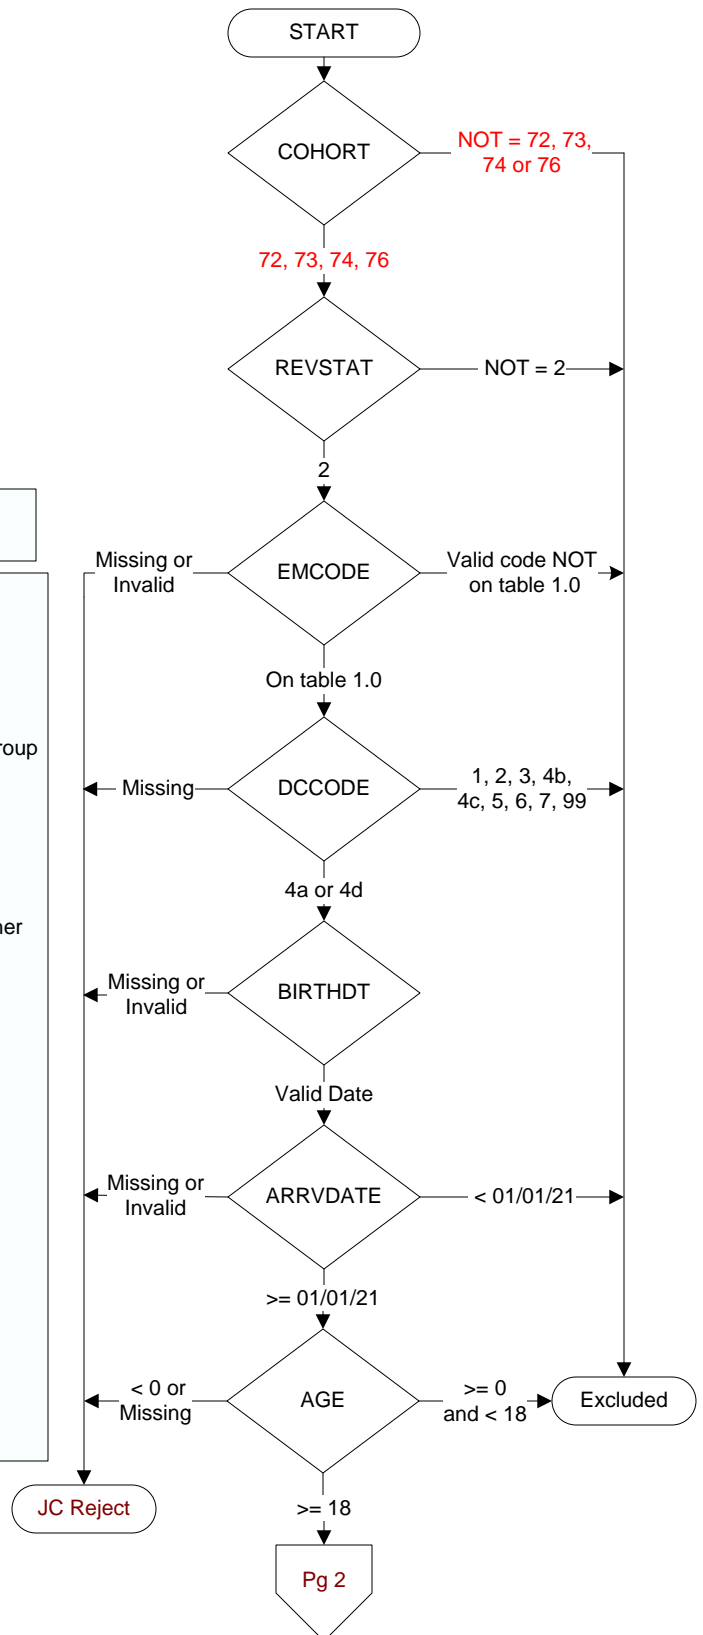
START

COHORT

NOT = 72, 73, 74 or 76

72, 73, 74, 76

REVSTAT

NOT = 2

2

Missing or Invalid

EMCODE

Valid code NOT on table 1.0

On table 1.0

roup

Missing

DCCODE

1, 2, 3, 4b, 4c, 5, 6, 7, 99

4a or 4d

her

Missing or Invalid

BIRTHDT

Valid Date

Missing or Invalid

ARRVDATE

< 01/01/21

>= 01/01/21

< 0 or Missing

AGE

>= 0 and < 18

Excluded

JC Reject

>= 18

Pg 2